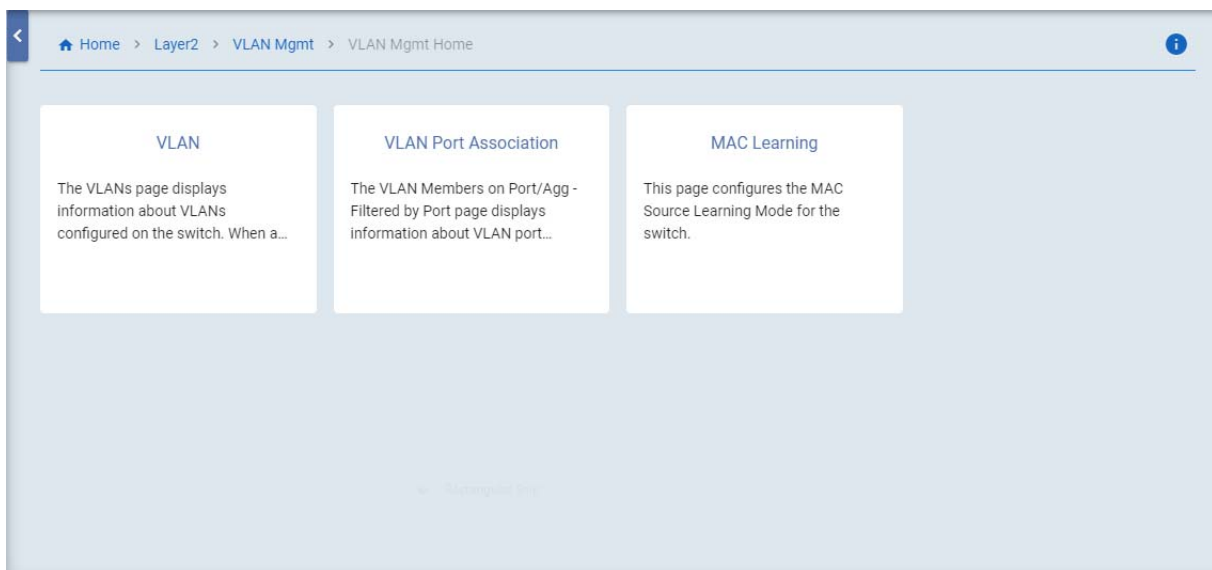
Home > Layer2 > VLAN Mgmt > VLAN Mgmt Home

VLAN

The VLANs page displays information about VLANs configured on the switch. When a...

VLAN Port Association

The VLAN Members on Port/Agg - Filtered by Port page displays information about VLAN port...

MAC Learning

This page configures the MAC Source Learning Mode for the switch.

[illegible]